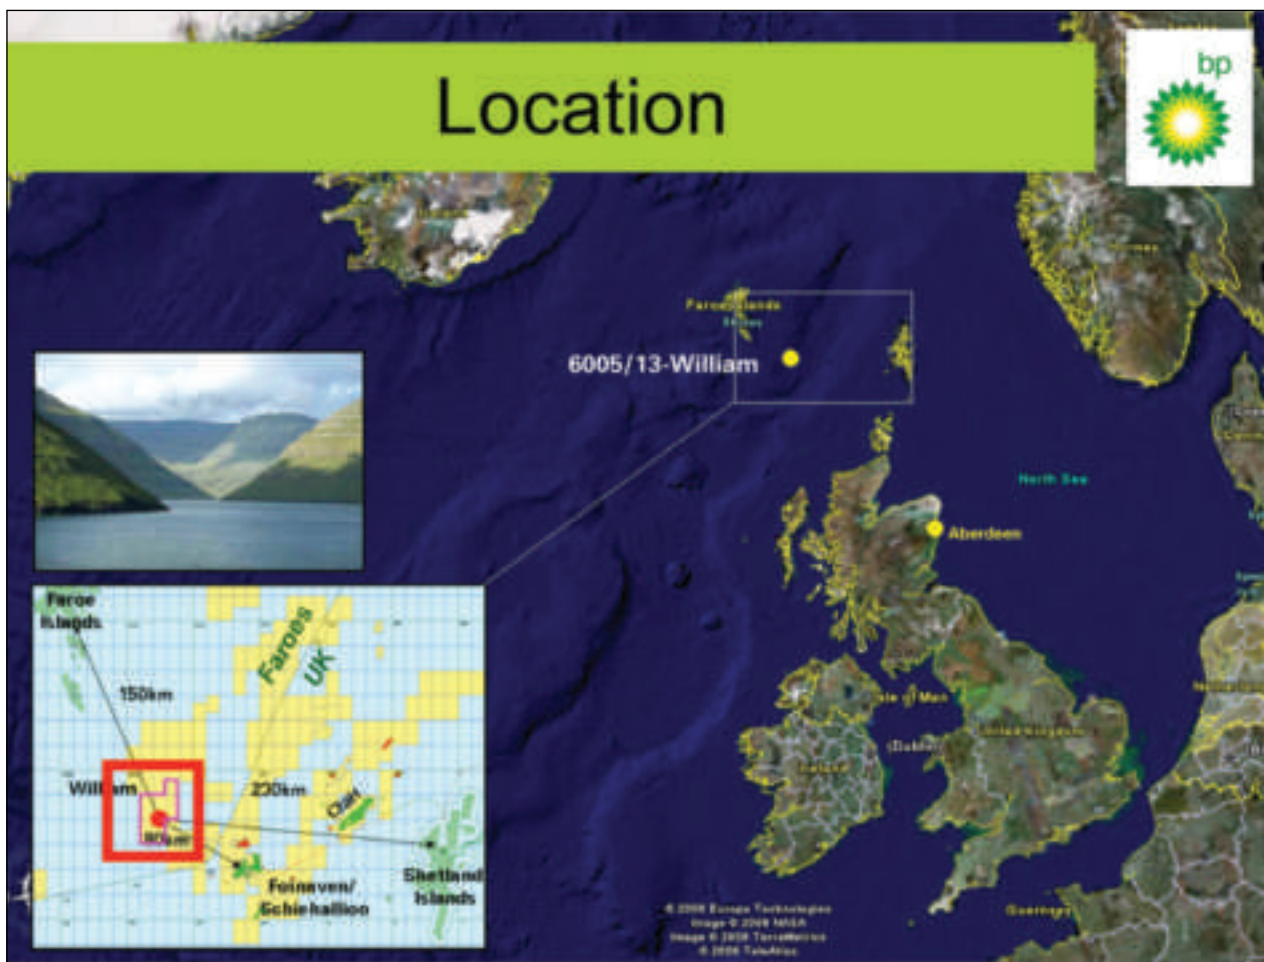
Location

bp

Faroe Islands

6005/13-William

North Sea

Aberdeen

Isle of Man

Dublin

Ireland

United Kingdom

Faroe Islands

150km

Faroes

UK

William

230km

Clair

Foinaven/ Schiehallion

Shetland Islands

Guernsey

© 2008 Europa Technologies
Image © 2008 NASA
Image © 2008 TerraMetrics
© 2008 Tele Atlas